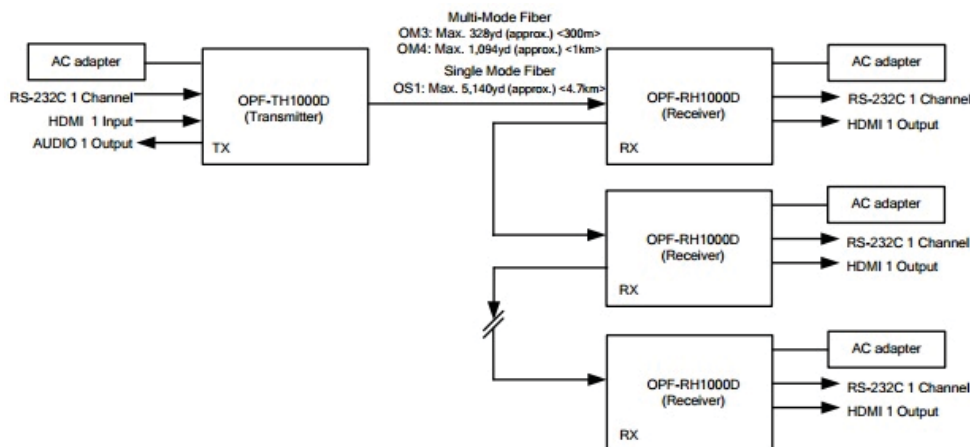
AC adapter
RS-232C 1 Channel
HDMI 1 Input
AUDIO 1 Output
OPF-TH1000D
(Transmitter)
TX

Multi-Mode Fiber
OM3: Max. 328yd (approx.) <300m>
OM4: Max. 1,094yd (approx.) <1km>
Single Mode Fiber
OS1: Max. 5,140yd (approx.) <4.7km>

AC adapter
OPF-RH1000D
(Receiver)
RX
RS-232C 1 Channel
HDMI 1 Output

AC adapter
OPF-RH1000D
(Receiver)
RX
RS-232C 1 Channel
HDMI 1 Output

AC adapter
OPF-RH1000D
(Receiver)
RX
RS-232C 1 Channel
HDMI 1 Output